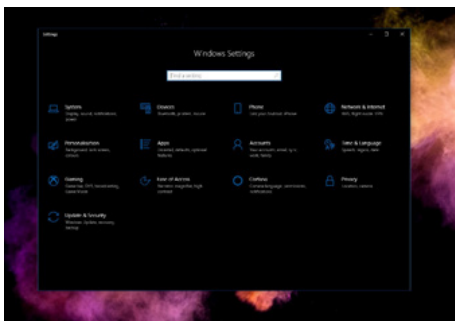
Settings

Windows Settings

Find a setting

System
Display, sound, notifications, power

Devices
Bluetooth, printers, mouse

Phone
Link your Android, iPhone

Network & Internet
Wi-Fi, flight mode, VPN

Personalisation
Background, lock screen, colours

Apps
Uninstall, defaults, optional features

Accounts
Your accounts, email, sync, work, family

Time & Language
Speech, region, date

Gaming
Game bar, DVR, broadcasting, Game Mode

Ease of Access
Narrator, magnifier, high contrast

Cortana
Cortana language, permissions, notifications

Privacy
Location, camera

Update & Security
Windows Update, recovery, backup